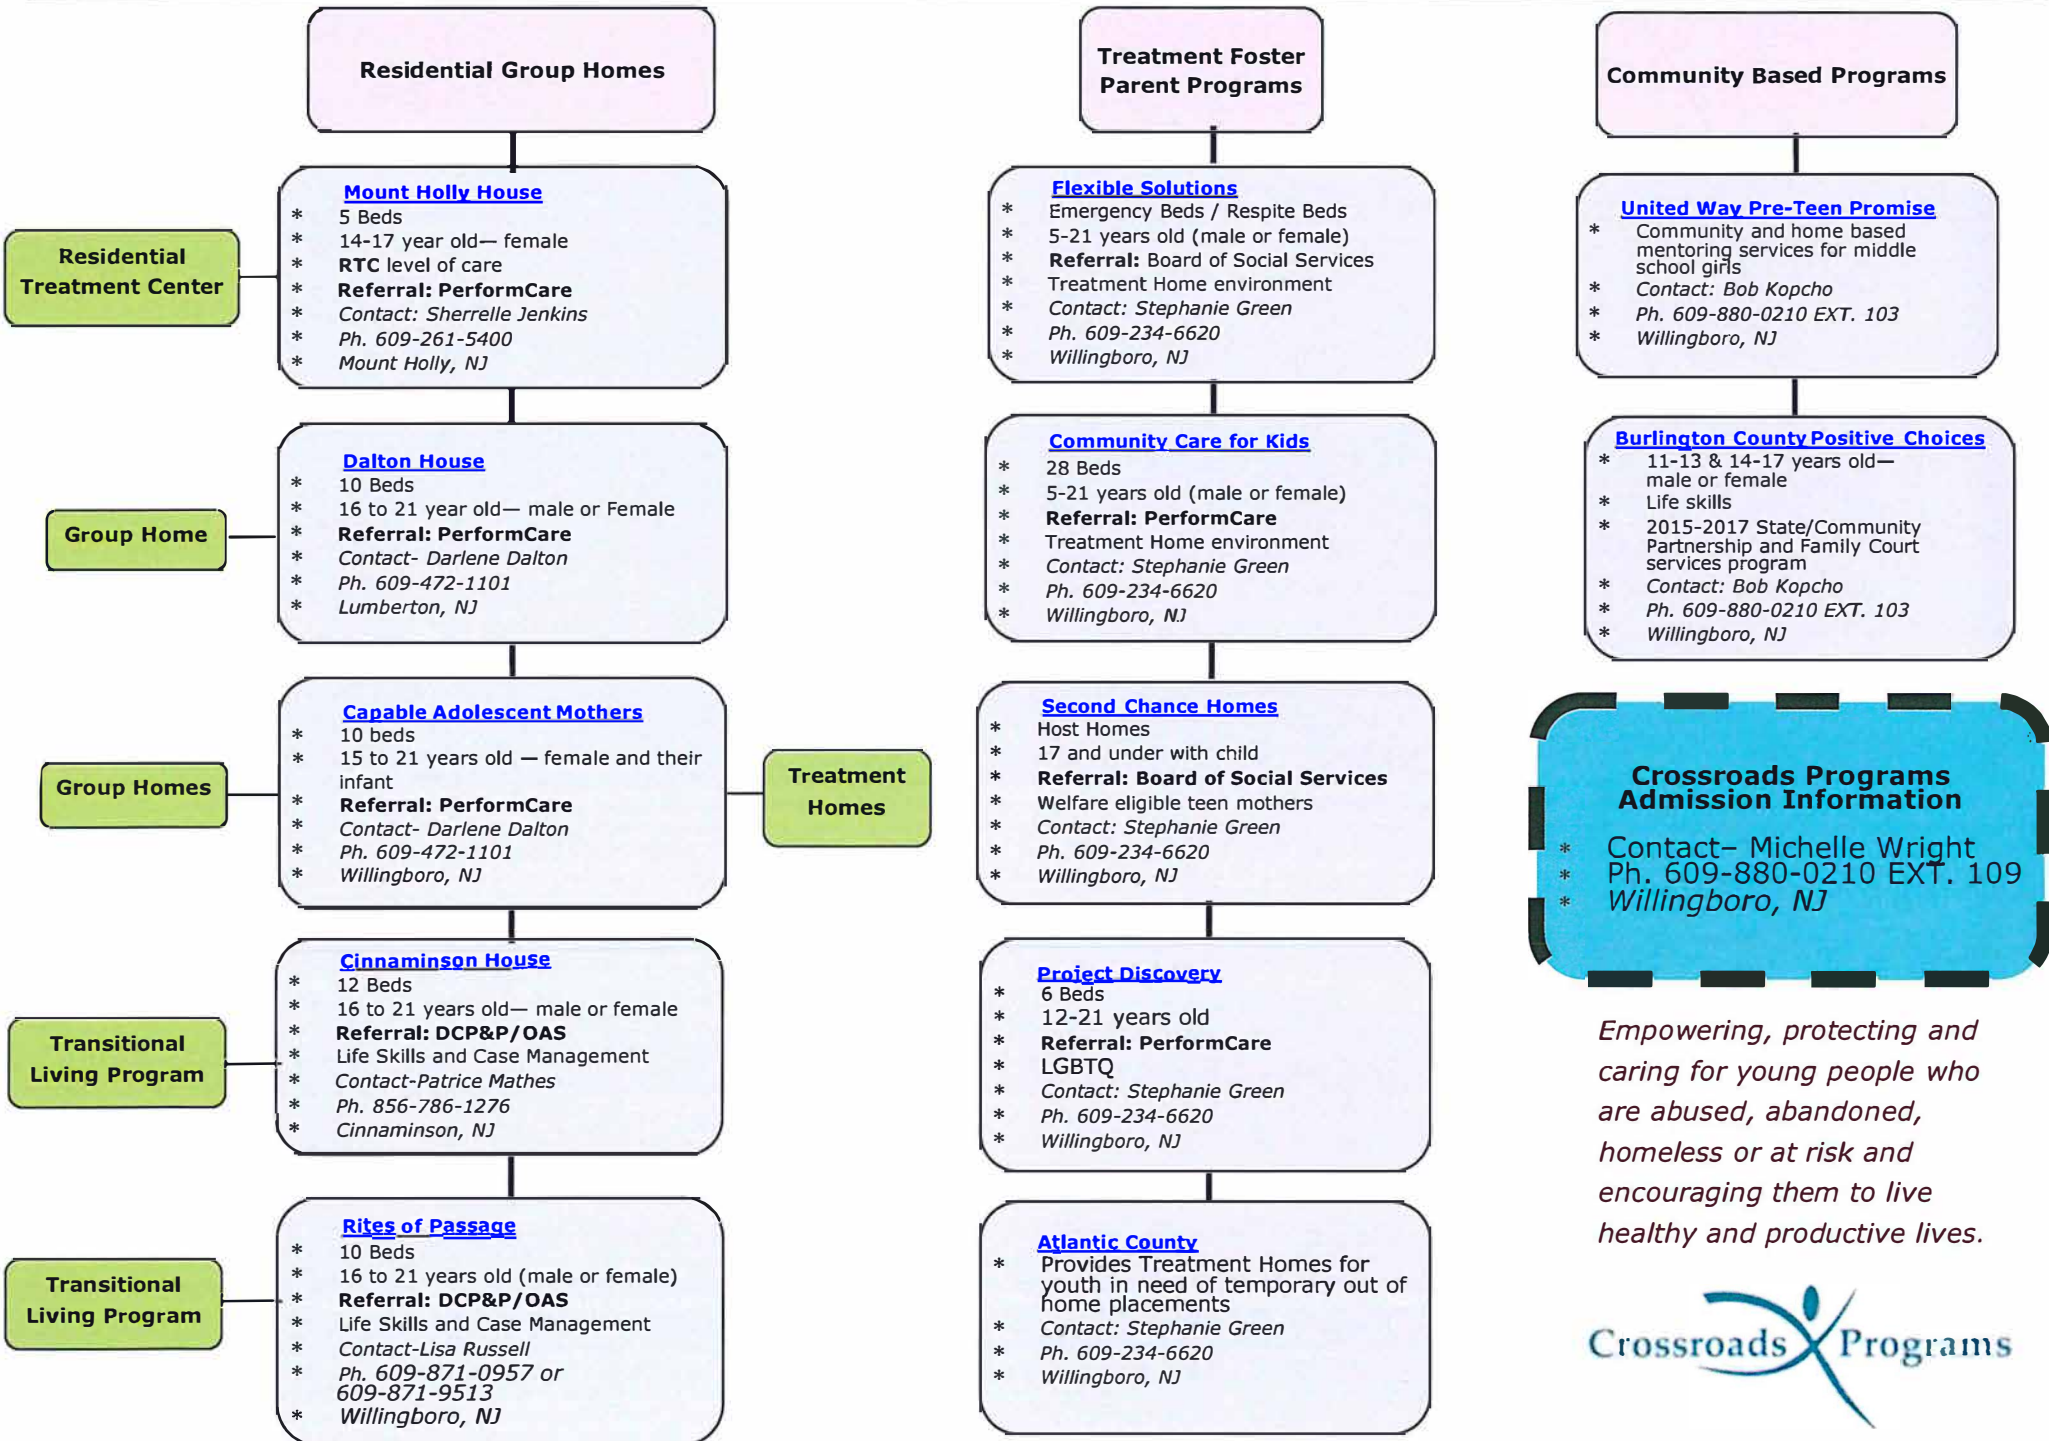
Residential Group Homes

Residential Treatment Center

Mount Holly House
* 5 Beds
* 14-17 year old— female
* RTC level of care
* Referral: PerformCare
* Contact: Sherrelle Jenkins
* Ph. 609-261-5400
* Mount Holly, NJ

Group Home

Dalton House
* 10 Beds
* 16 to 21 year old— male or Female
* Referral: PerformCare
* Contact- Darlene Dalton
* Ph. 609-472-1101
* Lumberton, NJ

Group Homes

Capable Adolescent Mothers
* 10 beds
* 15 to 21 years old — female and their infant
* Referral: PerformCare
* Contact- Darlene Dalton
* Ph. 609-472-1101
* Willingboro, NJ

Transitional Living Program

Cinnaminson House
* 12 Beds
* 16 to 21 years old— male or female
* Referral: DCP&P/OAS
* Life Skills and Case Management
* Contact-Patrice Mathes
* Ph. 856-786-1276
* Cinnaminson, NJ

Transitional Living Program

Rites of Passage
* 10 Beds
* 16 to 21 years old (male or female)
* Referral: DCP&P/OAS
* Life Skills and Case Management
* Contact-Lisa Russell
* Ph. 609-871-0957 or 609-871-9513
* Willingboro, NJ

Treatment Foster Parent Programs

Flexible Solutions
* Emergency Beds / Respite Beds
* 5-21 years old (male or female)
* Referral: Board of Social Services
* Treatment Home environment
* Contact: Stephanie Green
* Ph. 609-234-6620
* Willingboro, NJ

Community Care for Kids
* 28 Beds
* 5-21 years old (male or female)
* Referral: PerformCare
* Treatment Home environment
* Contact: Stephanie Green
* Ph. 609-234-6620
* Willingboro, NJ

Treatment Homes

Second Chance Homes
* Host Homes
* 17 and under with child
* Referral: Board of Social Services
* Welfare eligible teen mothers
* Contact: Stephanie Green
* Ph. 609-234-6620
* Willingboro, NJ

Project Discovery
* 6 Beds
* 12-21 years old
* Referral: PerformCare
* LGBTQ
* Contact: Stephanie Green
* Ph. 609-234-6620
* Willingboro, NJ

Atlantic County
* Provides Treatment Homes for youth in need of temporary out of home placements
* Contact: Stephanie Green
* Ph. 609-234-6620
* Willingboro, NJ

Community Based Programs

United Way Pre-Teen Promise
* Community and home based mentoring services for middle school girls
* Contact: Bob Kopcho
* Ph. 609-880-0210 EXT. 103
* Willingboro, NJ

Burlington County Positive Choices
* 11-13 & 14-17 years old— male or female
* Life skills
* 2015-2017 State/Community Partnership and Family Court services program
* Contact: Bob Kopcho
* Ph. 609-880-0210 EXT. 103
* Willingboro, NJ

Crossroads Programs Admission Information
* Contact– Michelle Wright
* Ph. 609-880-0210 EXT. 109
* Willingboro, NJ

Empowering, protecting and caring for young people who are abused, abandoned, homeless or at risk and encouraging them to live healthy and productive lives.

Crossroads Programs